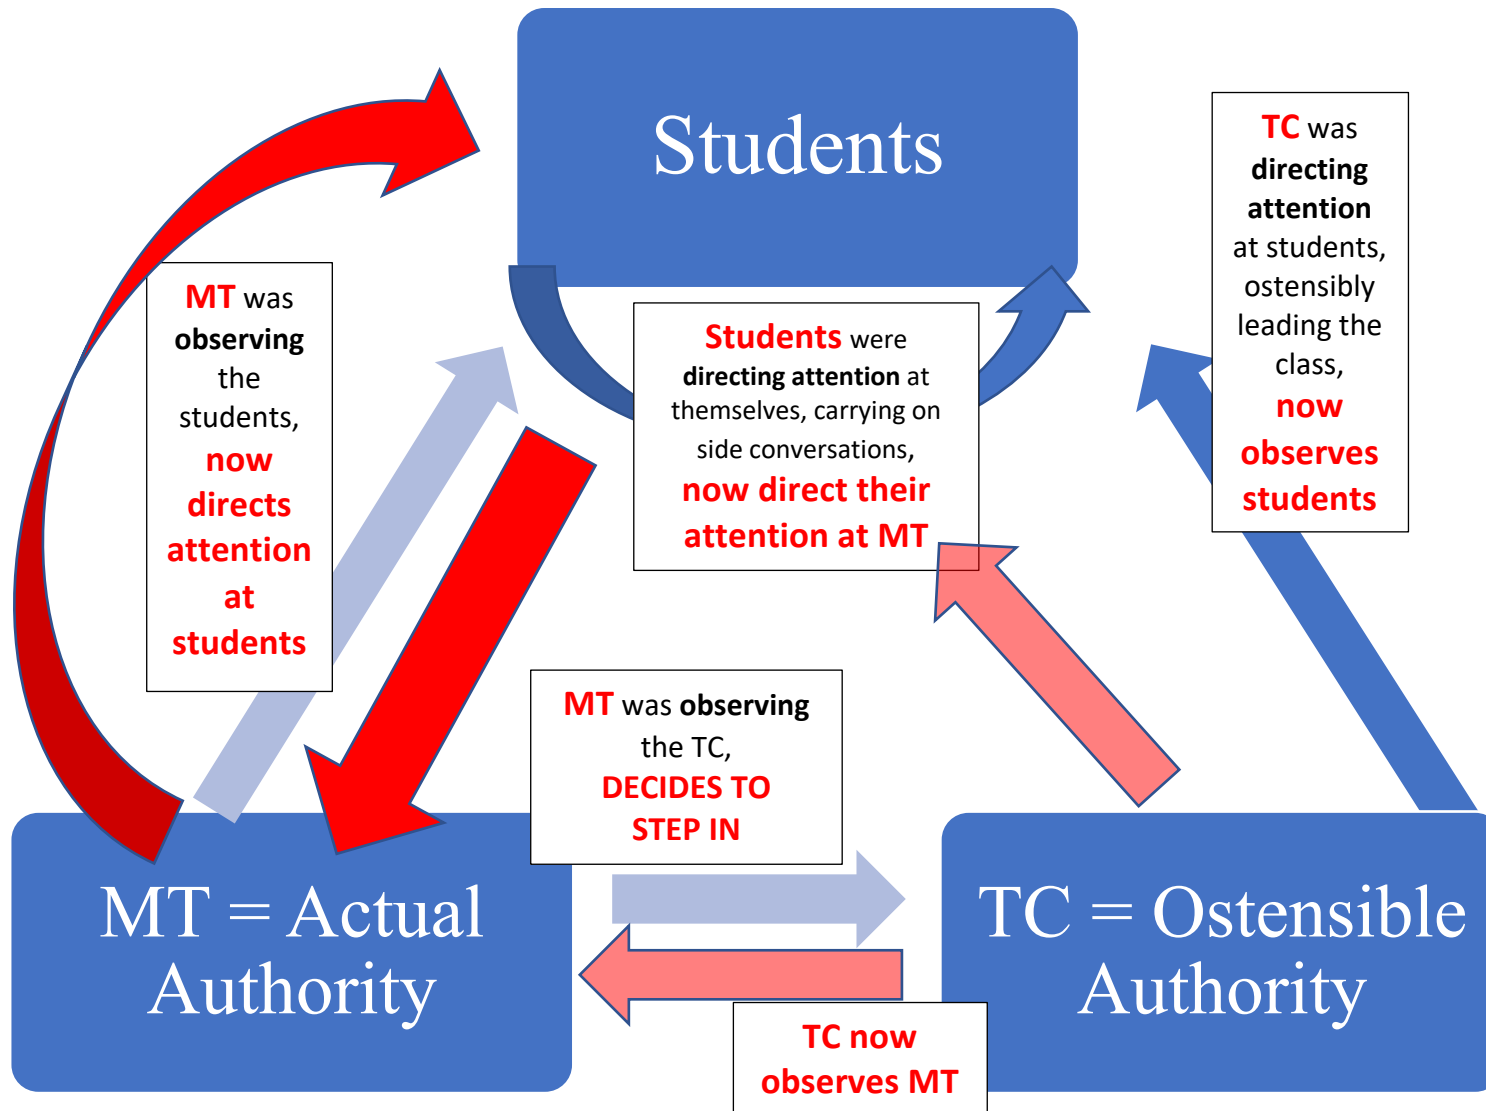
Students

TC was directing attention at students, ostensibly leading the class, now observes students

MT was observing the students, now directs attention at students

Students were directing attention at themselves, carrying on side conversations, now direct their attention at MT

MT was observing the TC, DECIDES TO STEP IN

MT = Actual Authority

TC = Ostensible Authority

TC now observes MT